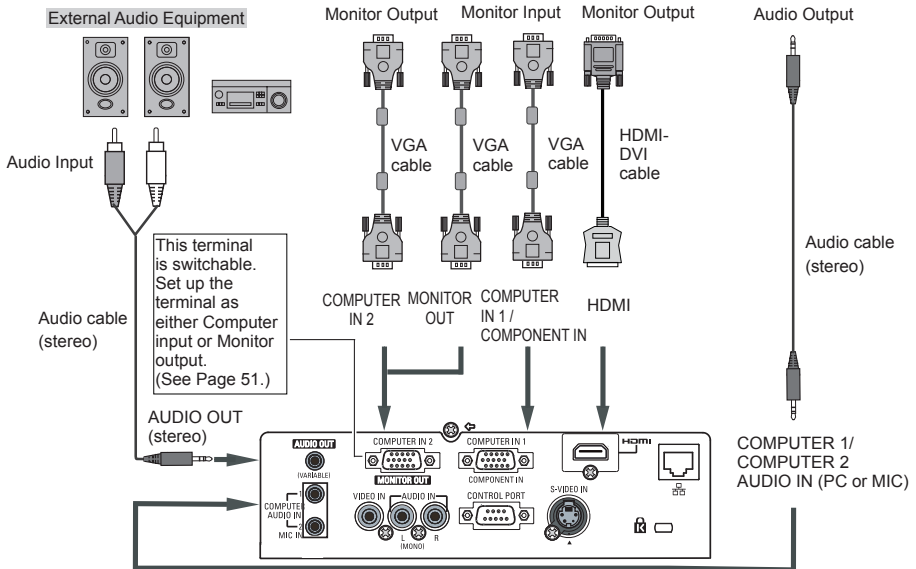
External Audio Equipment

Monitor Output Monitor Input Monitor Output Audio Output

Audio Input

VGA cable VGA cable VGA cable HDMI-DVI cable

Audio cable (stereo)

This terminal is switchable. Set up the terminal as either Computer input or Monitor output. (See Page 51.)

Audio cable (stereo)

COMPUTER IN 2 MONITOR OUT COMPUTER IN 1 / COMPONENT IN HDMI

AUDIO OUT (stereo)

AUDIO OUT (VARIABLE) COMPUTER IN 2 MONITOR OUT COMPUTER IN 1 COMPONENT IN HDMI

1 COMPUTER AUDIO IN 2 MIC IN VIDEO IN AUDIO IN L (MONO) R CONTROL PORT S-VIDEO IN

COMPUTER 1/ COMPUTER 2 AUDIO IN (PC or MIC)